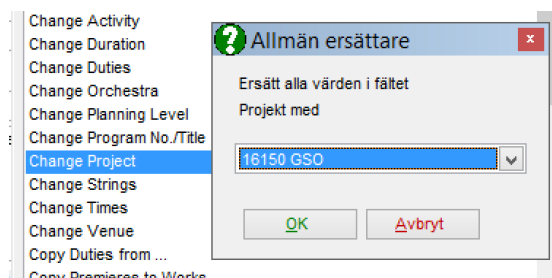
Change Activity
Change Duration
Change Duties
Change Orchestra
Change Planning Level
Change Program No./Title
Change Project
Change Strings
Change Times
Change Venue
Copy Duties from ...
Copy Premieres to Works

Allmän ersättare

Ersätt alla värden i fältet
Projekt med

16150 GSO

OK
Avbryt